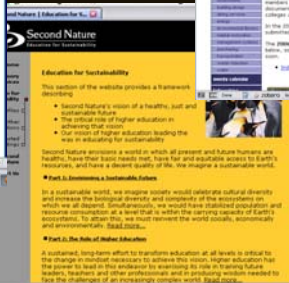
Second Nature | Education for S...

Second Nature
Education for Sustainability

members
The 2006
events calendar

Education for Sustainability

This section of the website provides a framework describing:

• Second Nature's vision of a healthy, just and sustainable future
• The critical role of higher education in achieving that vision
• The vision of higher education leading the way in educating for sustainability

Second Nature envisions a world in which all present and future humans are healthy, have their basic needs met, have fair and equitable access to Earth's resources, and have a decent quality of life. We imagine a sustainable world.

▶ Part 1: Envisioning a Sustainable Future

In a sustainable world, we imagine society would celebrate cultural diversity and increase the biological diversity and complexity of the ecosystems on which we all depend. Simultaneously, we would have stabilized population and resource consumption at a level that is within the carrying capacity of Earth's ecosystems. To attain this, we must reinvent the world socially, economically and environmentally. Read more...

▶ Part 2: The Role of Higher Education

A sustained, long-term effort to transform education at all levels is critical to the change in mindset necessary to achieve this vision. Higher education has the power to lead in this endeavor by exercising its role in training future leaders, teachers and other professionals and in producing wisdom needed to face the challenges of an increasingly complex world. Read more...